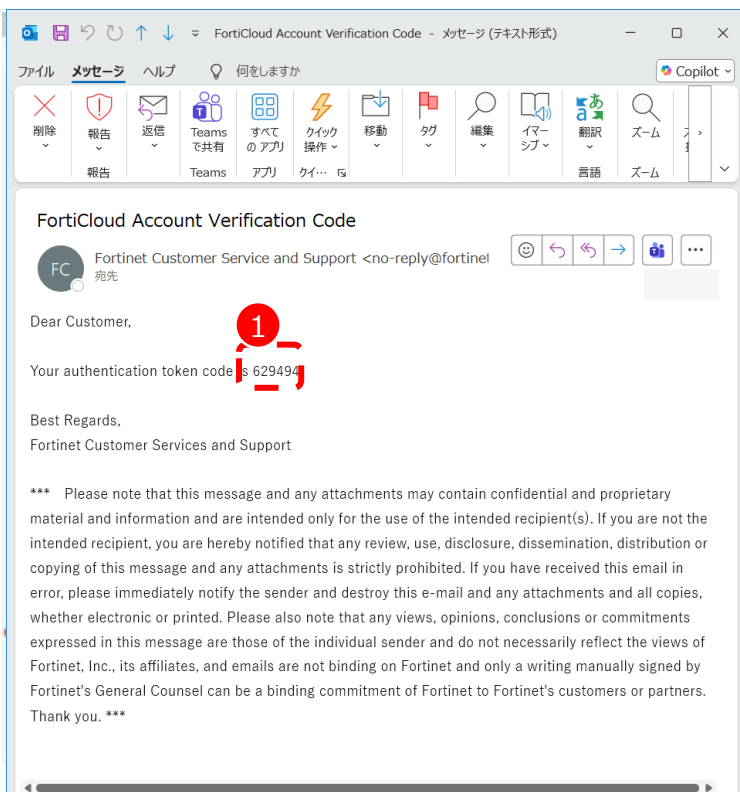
FortiCloud Account Verification Code - メッセージ (テキスト形式)

ファイル メッセージ ヘルプ 何をしますか

Copilot

削除 報告 返信 Teams で共有 すべて の アプリ クイック 操作 移動 タグ 編集 イマーシブ 翻訳 ズーム

報告 Teams アプリ クイ... 言語 ズーム

FortiCloud Account Verification Code

FC Fortinet Customer Service and Support <no-reply@fortine
宛先

Dear Customer,

1

Your authentication token code is 629494

Best Regards,
Fortinet Customer Services and Support

*** Please note that this message and any attachments may contain confidential and proprietary material and information and are intended only for the use of the intended recipient(s). If you are not the intended recipient, you are hereby notified that any review, use, disclosure, dissemination, distribution or copying of this message and any attachments is strictly prohibited. If you have received this email in error, please immediately notify the sender and destroy this e-mail and any attachments and all copies, whether electronic or printed. Please also note that any views, opinions, conclusions or commitments expressed in this message are those of the individual sender and do not necessarily reflect the views of Fortinet, Inc., its affiliates, and emails are not binding on Fortinet and only a writing manually signed by Fortinet's General Counsel can be a binding commitment of Fortinet to Fortinet's customers or partners. Thank you. ***